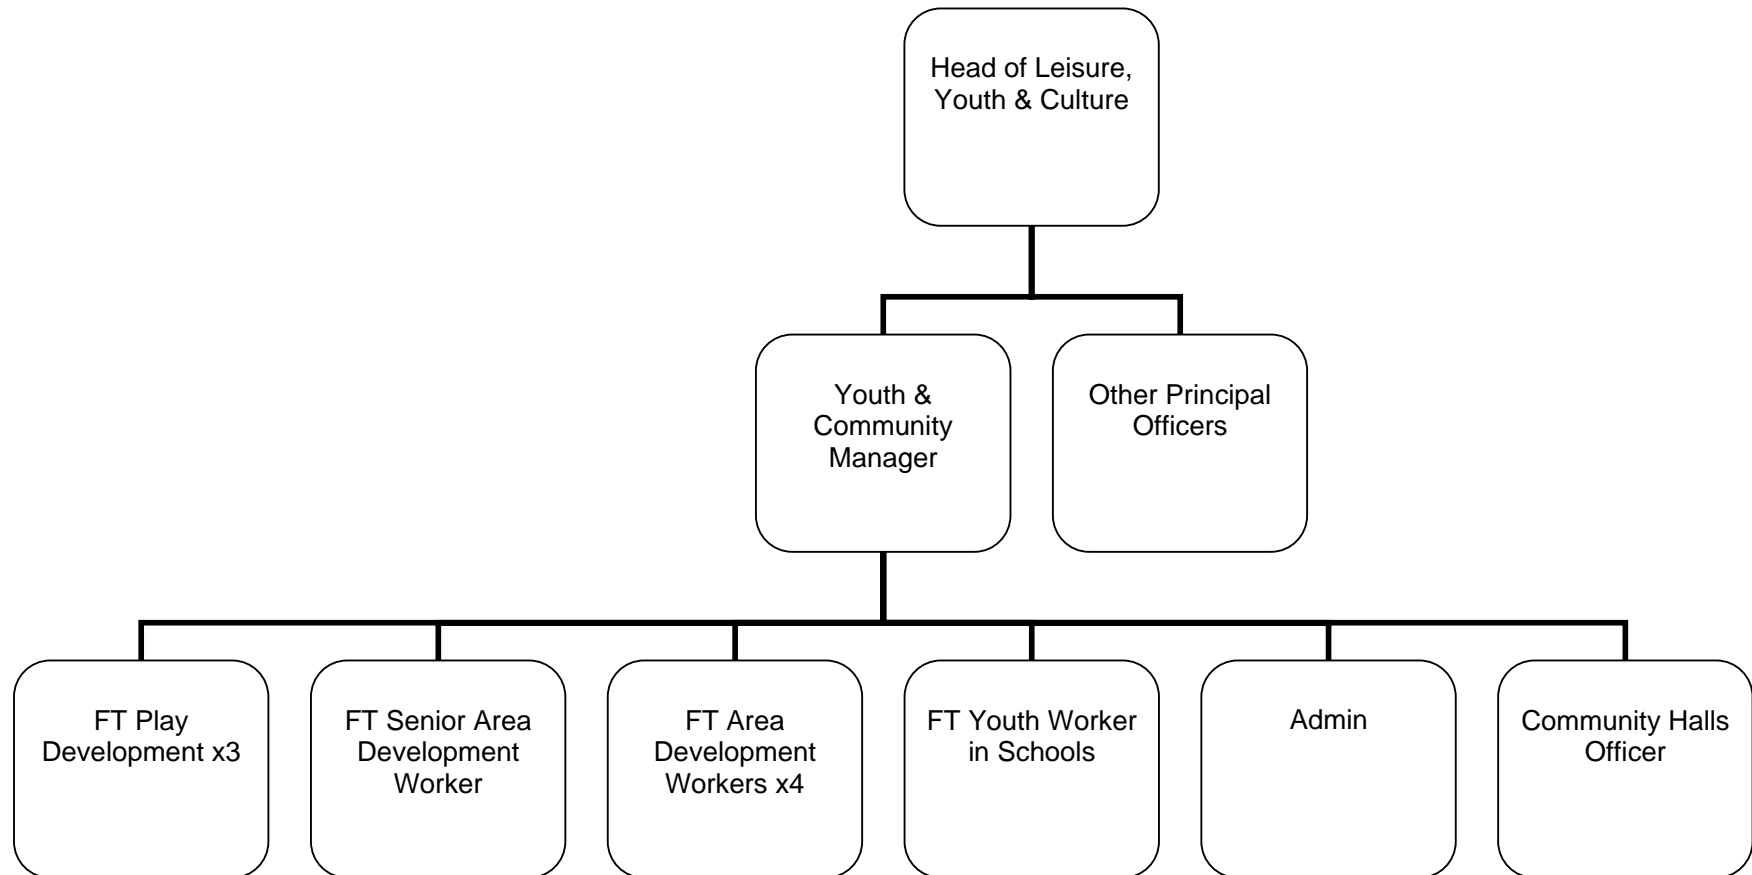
Head of Leisure, Youth & Culture

Youth & Community Manager

Other Principal Officers

FT Play Development x3

FT Senior Area Development Worker

FT Area Development Workers x4

FT Youth Worker in Schools

Admin

Community Halls Officer